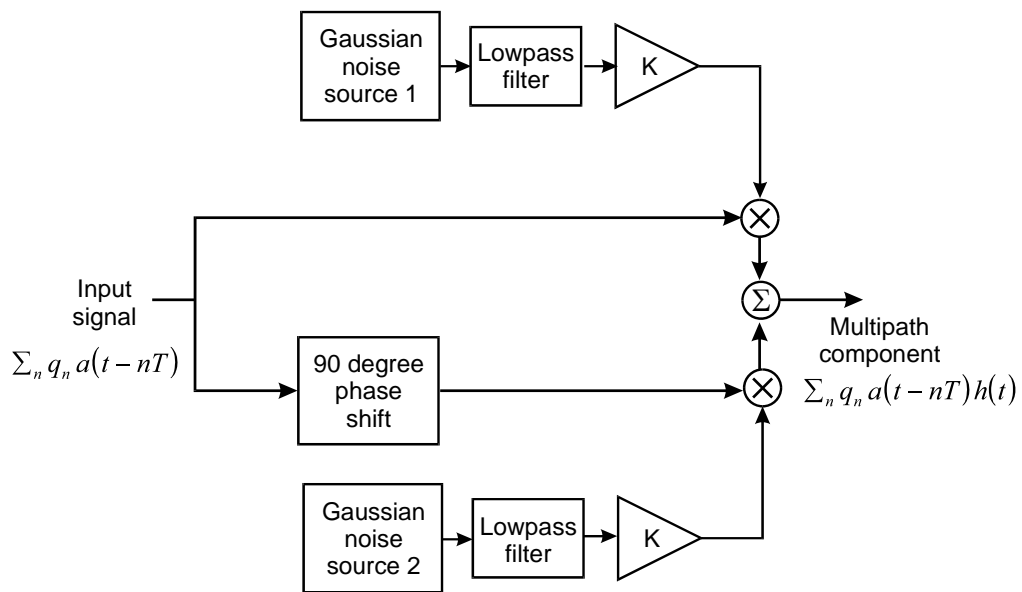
Gaussian noise source 1

Lowpass filter

K

Input signal
$\sum_n q_n a(t-nT)$

$\Sigma$

Multipath component
$\sum_n q_n a(t-nT)h(t)$

90 degree phase shift

Gaussian noise source 2

Lowpass filter

K